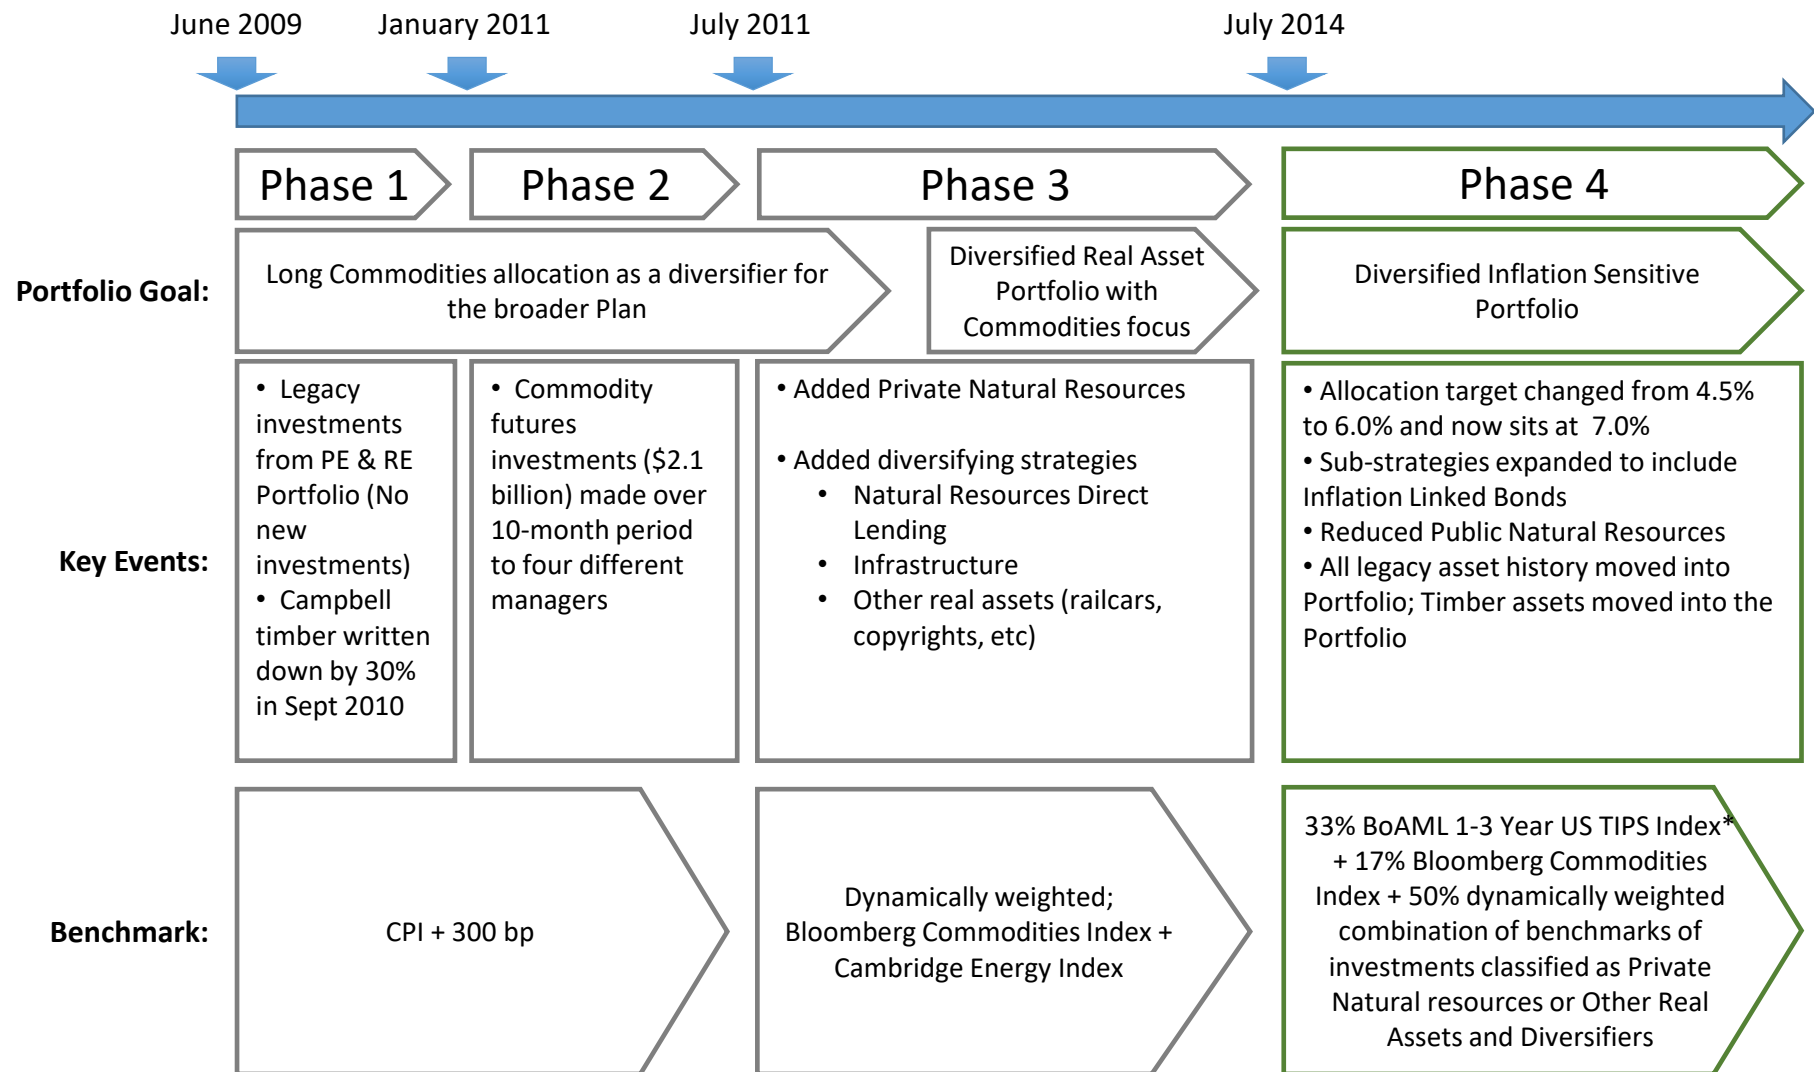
June 2009 January 2011 July 2011 July 2014

Phase 1 Phase 2 Phase 3 Phase 4

Portfolio Goal:

Long Commodities allocation as a diversifier for the broader Plan

Diversified Real Asset Portfolio with Commodities focus

Diversified Inflation Sensitive Portfolio

Key Events:

• Legacy investments from PE & RE Portfolio (No new investments)
• Campbell timber written down by 30% in Sept 2010

• Commodity futures investments ($2.1 billion) made over 10-month period to four different managers

• Added Private Natural Resources

• Added diversifying strategies
• Natural Resources Direct Lending
• Infrastructure
• Other real assets (railcars, copyrights, etc)

• Allocation target changed from 4.5% to 6.0% and now sits at 7.0%
• Sub-strategies expanded to include Inflation Linked Bonds
• Reduced Public Natural Resources
• All legacy asset history moved into Portfolio; Timber assets moved into the Portfolio

Benchmark:

CPI + 300 bp

Dynamically weighted; Bloomberg Commodities Index + Cambridge Energy Index

33% BoAML 1-3 Year US TIPS Index* + 17% Bloomberg Commodities Index + 50% dynamically weighted combination of benchmarks of investments classified as Private Natural resources or Other Real Assets and Diversifiers